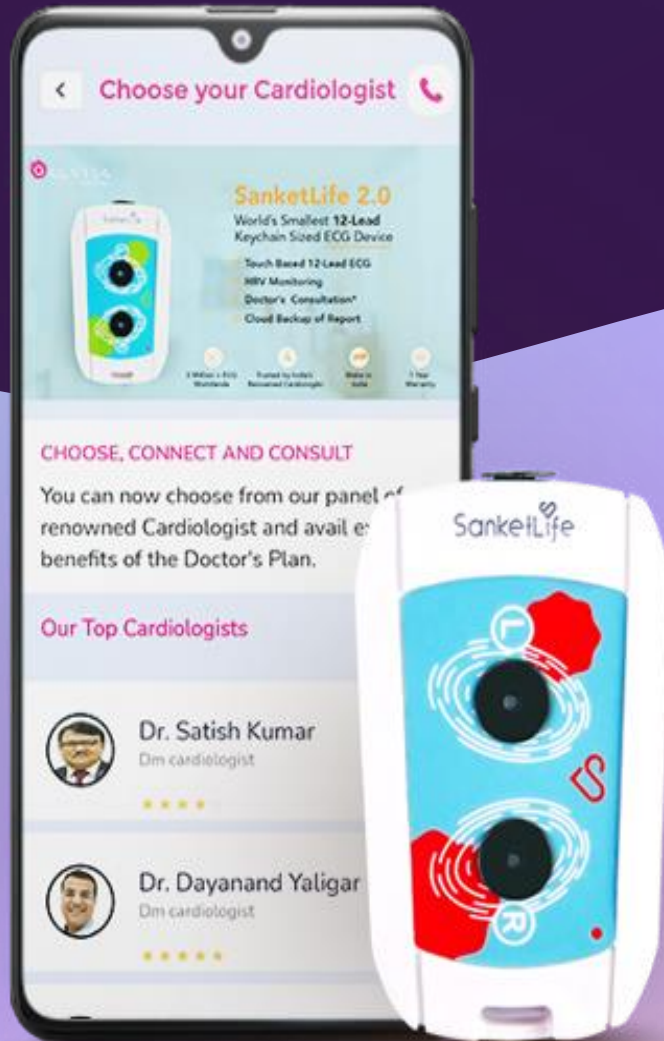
Choose your Cardiologist

SanketLife 2.0

World's Smallest 12-Lead Keychain Sized ECG Device

Touch Based 12-Lead ECG

HRV Monitoring

Doctor's Consultation*

Cloud Backup of Report

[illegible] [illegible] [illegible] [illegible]

CHOOSE, CONNECT AND CONSULT

You can now choose from our panel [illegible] renowned Cardiologist and avail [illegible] benefits of the Doctor's Plan.

Our Top Cardiologists

Dr. Satish Kumar

Dm cardiologist

Dr. Dayanand Yaligar

Dm cardiologist

SanketLife

L

R